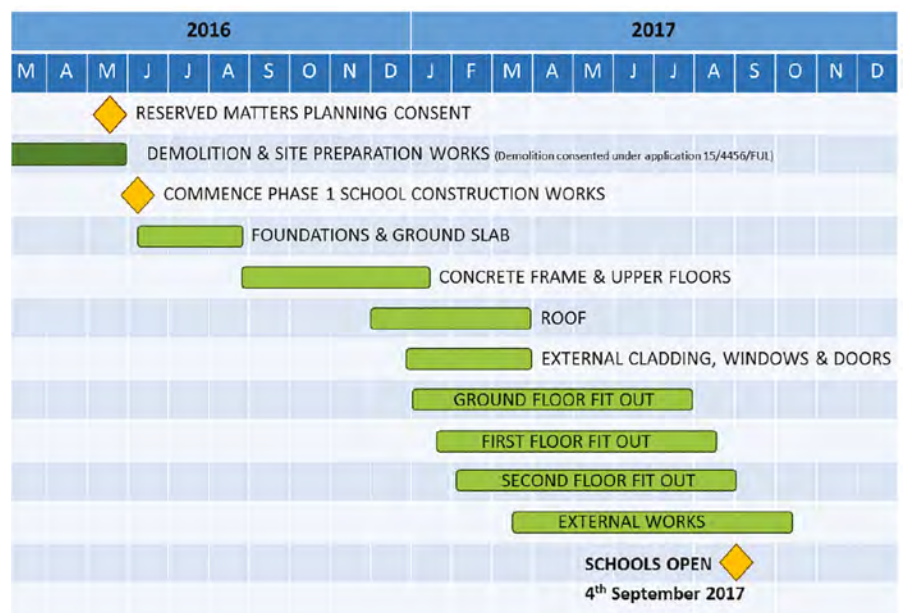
| 2016 | | | | | | | | | | 2017 | | | | | | | | | | | |
|---|---|---|---|---|---|---|---|---|---|---|---|---|---|---|---|---|---|---|---|---|---|
| M | A | M | J | J | A | S | O | N | D | J | F | M | A | M | J | J | A | S | O | N | D |

RESERVED MATTERS PLANNING CONSENT

DEMOLITION & SITE PREPARATION WORKS (Demolition consented under application 15/4456/FUL)

COMMENCE PHASE 1 SCHOOL CONSTRUCTION WORKS

FOUNDATIONS & GROUND SLAB

CONCRETE FRAME & UPPER FLOORS

ROOF

EXTERNAL CLADDING, WINDOWS & DOORS

GROUND FLOOR FIT OUT

FIRST FLOOR FIT OUT

SECOND FLOOR FIT OUT

EXTERNAL WORKS

SCHOOLS OPEN
4$^{th}$ September 2017